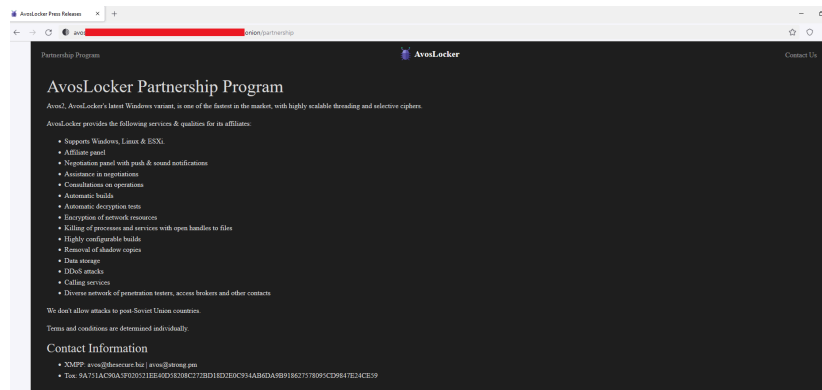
AvosLocker Press Releases × +

avos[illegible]onion/partnership

Partnership Program AvosLocker Contact Us

AvosLocker Partnership Program

Avos2, AvosLocker's latest Windows variant, is one of the fastest in the market, with highly scalable threading and selective ciphers.

AvosLocker provides the following services & qualities for its affiliates:

- Supports Windows, Linux & ESXi.
- Affiliate panel
- Negotiation panel with push & sound notifications
- Assistance in negotiations
- Consultations on operations
- Automatic builds
- Automatic decryption tests
- Encryption of network resources
- Killing of processes and services with open handles to files
- Highly configurable builds
- Removal of shadow copies
- Data storage
- DDoS attacks
- Calling services
- Diverse network of penetration testers, access brokers and other contacts

We don't allow attacks to post-Soviet Union countries.

Terms and conditions are determined individually.

Contact Information

- XMPP: avos@thesecure.biz | avos@strong.pm
- Tox: 9A751AC90A3F020521EE40D58208C272BD18D2E0C934AB6DA9B918627578095CD9847E24CE59